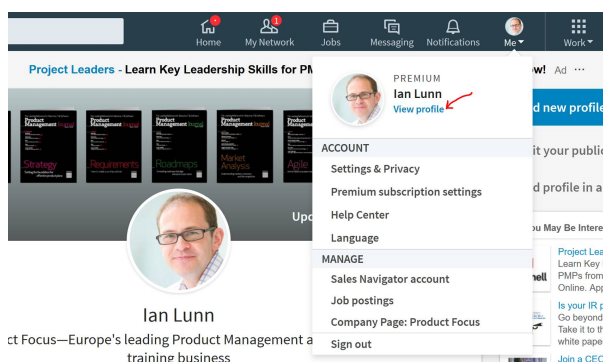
Home
1
My Network
1
Jobs
Messaging
Notifications
Me
Work

Project Leaders - Learn Key Leadership Skills for PM
w! Ad ···

Product Management Journal
Strategy
Product Management Journal
Requirements
Product Management Journal
Roadmaps
Product Management Journal
Market Analysis
Product Management Journal
Agile

Upd

Ian Lunn
ct Focus—Europe's leading Product Management a
training business

PREMIUM
Ian Lunn
View profile

ACCOUNT
Settings & Privacy
Premium subscription settings
Help Center
Language

MANAGE
Sales Navigator account
Job postings
Company Page: Product Focus

Sign out

d new profile
it your public
d profile in a
ou May Be Intere
Project Lea
Learn Key
PMPs from
Online. App
Is your IR p
Go beyond
Take it to th
white pape
Join a CEO